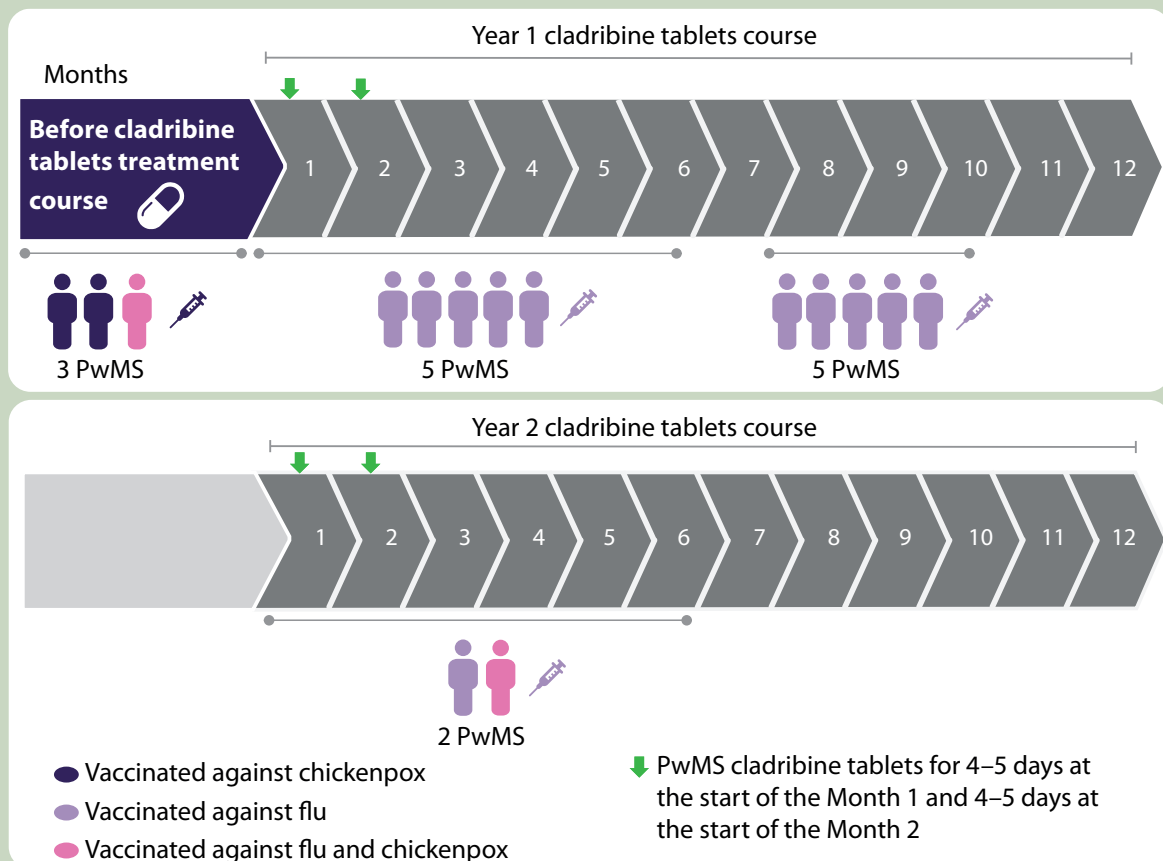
Year 1 cladribine tablets course

Months

Before cladribine tablets treatment course

1 2 3 4 5 6 7 8 9 10 11 12

3 PwMS

5 PwMS

5 PwMS

Year 2 cladribine tablets course

1 2 3 4 5 6 7 8 9 10 11 12

2 PwMS

Vaccinated against chickenpox

Vaccinated against flu

Vaccinated against flu and chickenpox

PwMS cladribine tablets for 4–5 days at the start of the Month 1 and 4–5 days at the start of the Month 2